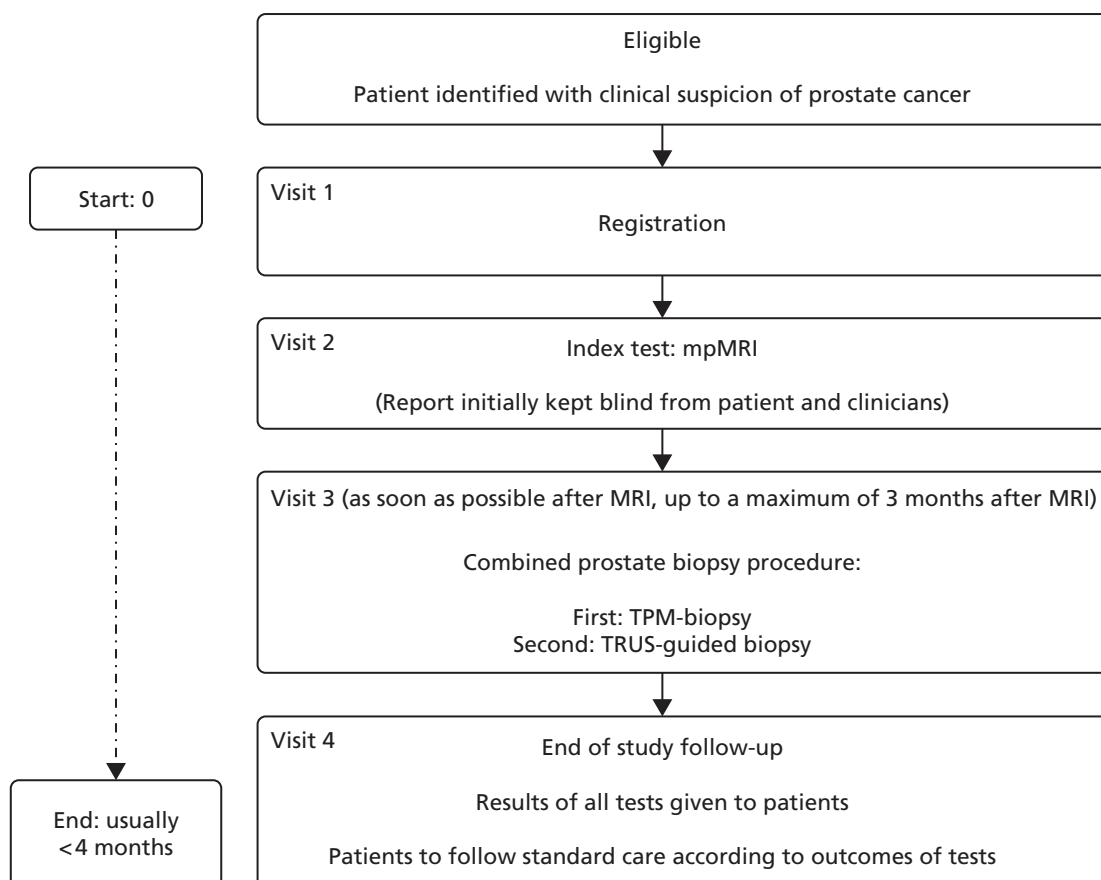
Eligible

Patient identified with clinical suspicion of prostate cancer

Start: 0

Visit 1

Registration

Visit 2

Index test: mpMRI

(Report initially kept blind from patient and clinicians)

Visit 3 (as soon as possible after MRI, up to a maximum of 3 months after MRI)

Combined prostate biopsy procedure:

First: TPM-biopsy
Second: TRUS-guided biopsy

End: usually <4 months

Visit 4

End of study follow-up

Results of all tests given to patients

Patients to follow standard care according to outcomes of tests